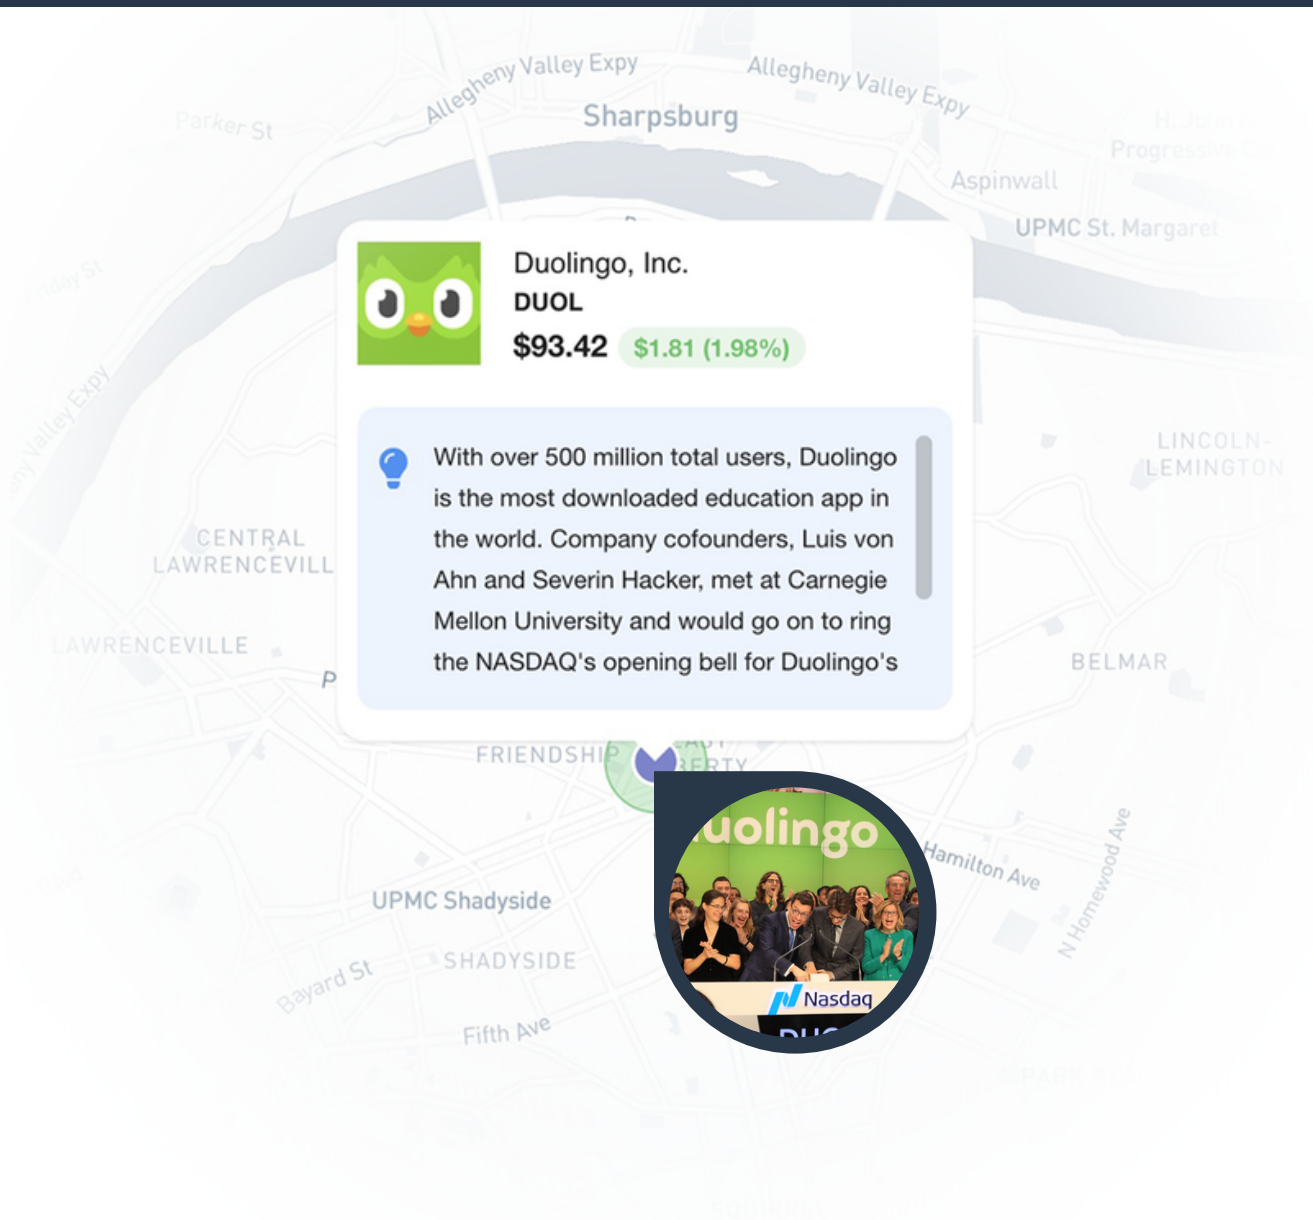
Allegheny Valley Expy
Allegheny Valley Expy
Parker St
Sharpsburg
Aspinwall
Progressive
UPMC St. Margaret

Duolingo, Inc.
DUOL
$93.42 $1.81 (1.98%)

With over 500 million total users, Duolingo is the most downloaded education app in the world. Company cofounders, Luis von Ahn and Severin Hacker, met at Carnegie Mellon University and would go on to ring the NASDAQ's opening bell for Duolingo's

Valley Expy
CENTRAL LAWRENCEVILL
LAWRENCEVILLE
LINCOLN-LEMINGTON
BELMAR
FRIENDSHIP
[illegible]ERTY
uolingo
Nasdaq
Hamilton Ave
N Homewood Ave
UPMC Shadyside
SHADYSIDE
Bayard St
Fifth Ave